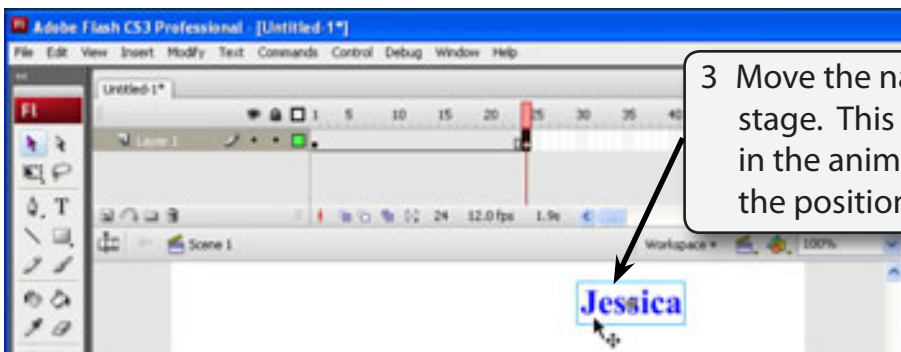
Adobe Flash CS3 Professional - [Untitled-1*]

File Edit View Insert Modify Text Commands Control Debug Window Help

Untitled-1*

Fl

1 5 10 15 20 25 30 35 40

Layer 1

24 12.0 fps 1.9s

Scene 1

Workspace 100%

Jessica

3 Move the na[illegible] stage. This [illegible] in the anim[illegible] the positio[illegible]